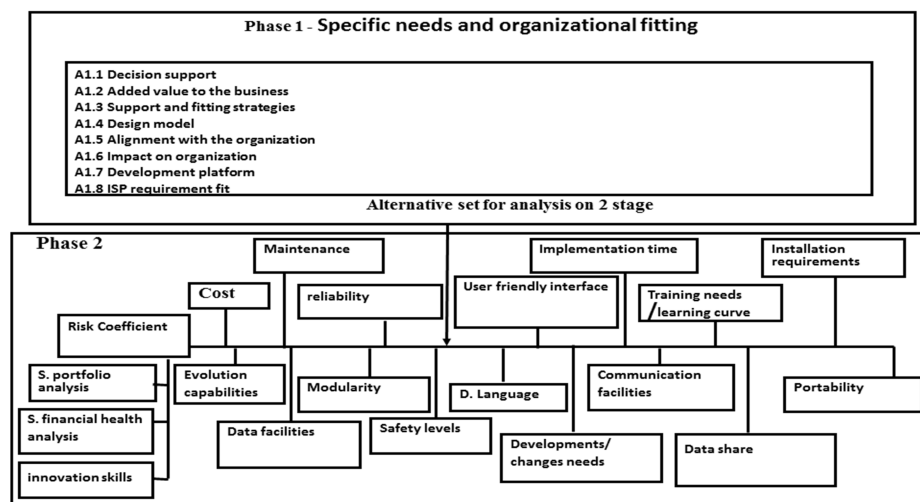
Phase 1 - Specific needs and organizational fitting

A1.1 Decision support
A1.2 Added value to the business
A1.3 Support and fitting strategies
A1.4 Design model
A1.5 Alignment with the organization
A1.6 Impact on organization
A1.7 Development platform
A1.8 ISP requirement fit

Alternative set for analysis on 2 stage

Phase 2

Maintenance

Implementation time

Installation requirements

Cost

reliability

User friendly interface

Training needs /learning curve

Risk Coefficient

S. portfolio analysis

Evolution capabilities

Modularity

D. Language

Communication facilities

Portability

S. financial health analysis

Data facilities

Safety levels

Developments/ changes needs

Data share

innovation skills